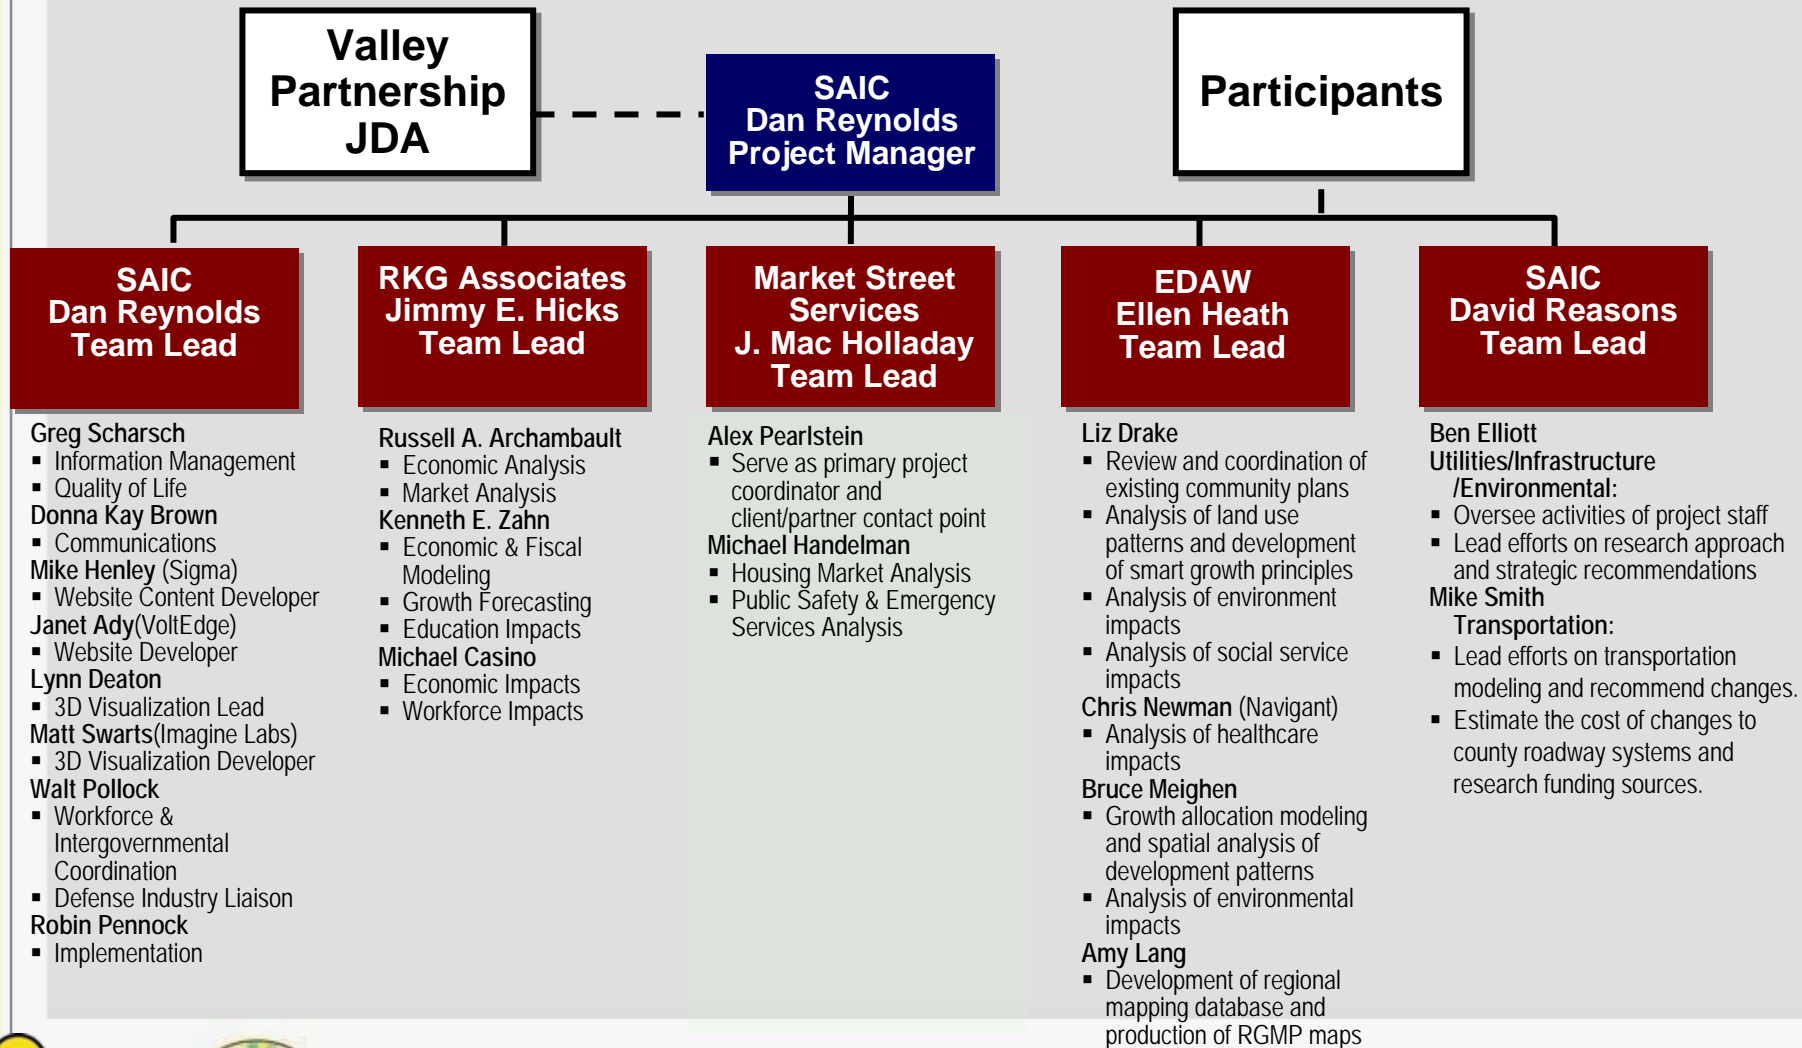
Valley Partnership JDA

SAIC
Dan Reynolds
Project Manager

Participants

SAIC
Dan Reynolds
Team Lead

RKG Associates
Jimmy E. Hicks
Team Lead

Market Street Services
J. Mac Holladay
Team Lead

EDAW
Ellen Heath
Team Lead

SAIC
David Reasons
Team Lead

Greg Scharsch
▪ Information Management
▪ Quality of Life
Donna Kay Brown
▪ Communications
Mike Henley (Sigma)
▪ Website Content Developer
Janet Ady(VoltEdge)
▪ Website Developer
Lynn Deaton
▪ 3D Visualization Lead
Matt Swarts(Imagine Labs)
▪ 3D Visualization Developer
Walt Pollock
▪ Workforce & Intergovernmental Coordination
▪ Defense Industry Liaison
Robin Pennock
▪ Implementation

Russell A. Archambault
▪ Economic Analysis
▪ Market Analysis
Kenneth E. Zahn
▪ Economic & Fiscal Modeling
▪ Growth Forecasting
▪ Education Impacts
Michael Casino
▪ Economic Impacts
▪ Workforce Impacts

Alex Pearlstein
▪ Serve as primary project coordinator and client/partner contact point
Michael Handelman
▪ Housing Market Analysis
▪ Public Safety & Emergency Services Analysis

Liz Drake
▪ Review and coordination of existing community plans
▪ Analysis of land use patterns and development of smart growth principles
▪ Analysis of environment impacts
▪ Analysis of social service impacts
Chris Newman (Navigant)
▪ Analysis of healthcare impacts
Bruce Meighen
▪ Growth allocation modeling and spatial analysis of development patterns
▪ Analysis of environmental impacts
Amy Lang
▪ Development of regional mapping database and production of RGMP maps

Ben Elliott
Utilities/Infrastructure /Environmental:
▪ Oversee activities of project staff
▪ Lead efforts on research approach and strategic recommendations
Mike Smith
Transportation:
▪ Lead efforts on transportation modeling and recommend changes.
▪ Estimate the cost of changes to county roadway systems and research funding sources.